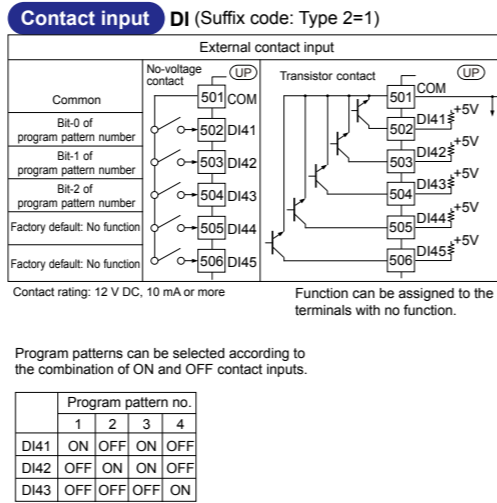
Contact input DI (Suffix code: Type 2=1)

External contact input

No-voltage contact UP

Transistor contact UP

Common

501 COM

501 COM

Bit-0 of program pattern number

502 DI41

502 DI41 +5V

Bit-1 of program pattern number

503 DI42

503 DI42 +5V

Bit-2 of program pattern number

504 DI43

504 DI43 +5V

Factory default: No function

505 DI44

505 DI44 +5V

Factory default: No function

506 DI45

506 DI45 +5V

Contact rating: 12 V DC, 10 mA or more

Function can be assigned to the terminals with no function.

Program patterns can be selected according to the combination of ON and OFF contact inputs.

| | Program pattern no. | | | |
|---|---|---|---|---|
| | 1 | 2 | 3 | 4 |
| DI41 | ON | OFF | ON | OFF |
| DI42 | OFF | ON | ON | OFF |
| DI43 | OFF | OFF | OFF | ON |